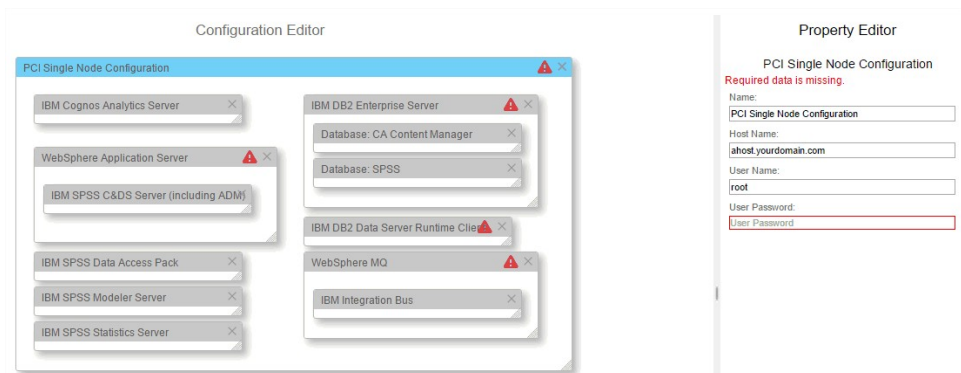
Configuration Editor

PCI Single Node Configuration

IBM Cognos Analytics Server

WebSphere Application Server

IBM SPSS C&DS Server (including ADM)

IBM SPSS Data Access Pack

IBM SPSS Modeler Server

IBM SPSS Statistics Server

IBM DB2 Enterprise Server

Database: CA Content Manager

Database: SPSS

IBM DB2 Data Server Runtime Clie

WebSphere MQ

IBM Integration Bus

Property Editor

PCI Single Node Configuration

Required data is missing.

Name:

PCI Single Node Configuration

Host Name:

ahost.yourdomain.com

User Name:

root

User Password:

User Password